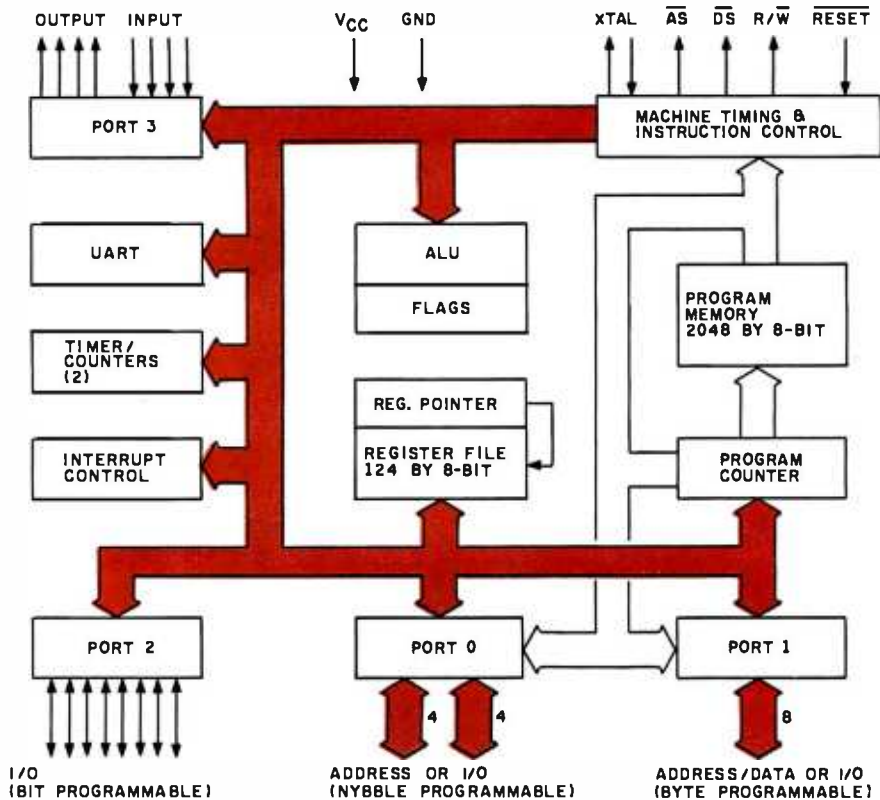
OUTPUT INPUT

$V_{CC}$ GND

XTAL $\overline{AS}$ $\overline{DS}$ R/$\overline{W}$ $\overline{RESET}$

PORT 3

MACHINE TIMING & INSTRUCTION CONTROL

UART

ALU

FLAGS

PROGRAM MEMORY 2048 BY 8-BIT

TIMER/ COUNTERS (2)

REG. POINTER

REGISTER FILE 124 BY 8-BIT

INTERRUPT CONTROL

PROGRAM COUNTER

PORT 2

PORT 0

PORT 1

4 4

8

I/O (BIT PROGRAMMABLE)

ADDRESS OR I/O (NYBBLE PROGRAMMABLE)

ADDRESS/DATA OR I/O (BYTE PROGRAMMABLE)